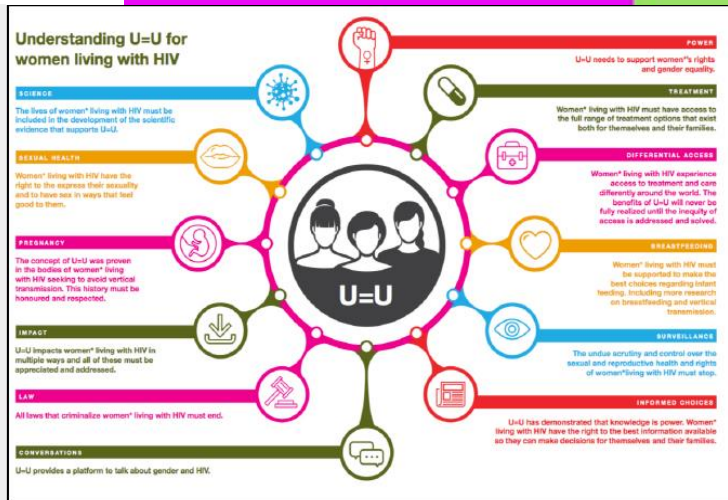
Understanding U=U for women living with HIV

SCIENCE

The lives of women* living with HIV must be included in the development of the scientific evidence that supports U=U.

SEXUAL HEALTH

Women* living with HIV have the right to the express their sexuality and to have sex in ways that feel good to them.

PREGNANCY

The concept of U=U was proven in the bodies of women* living with HIV seeking to avoid vertical transmission. This history must be honoured and respected.

IMPACT

U=U impacts women* living with HIV in multiple ways and all of these must be appreciated and addressed.

LAW

All laws that criminalize women* living with HIV must end.

CONVERSATIONS

U=U provides a platform to talk about gender and HIV.

POWER

U=U needs to support women*'s rights and gender equality.

TREATMENT

Women* living with HIV must have access to the full range of treatment options that exist both for themselves and their families.

DIFFERENTIAL ACCESS

Women* living with HIV experience access to treatment and care differently around the world. The benefits of U=U will never be fully realized until the inequity of access is addressed and solved.

BREASTFEEDING

Women* living with HIV must be supported to make the best choices regarding infant feeding. Including more research on breastfeeding and vertical transmission.

SURVEILLANCE

The undue scrutiny and control over the sexual and reproductive health and rights of women*living with HIV must stop.

INFORMED CHOICES

U=U has demonstrated that knowledge is power. Women* living with HIV have the right to the best information available so they can make decisions for themselves and their families.

U=U